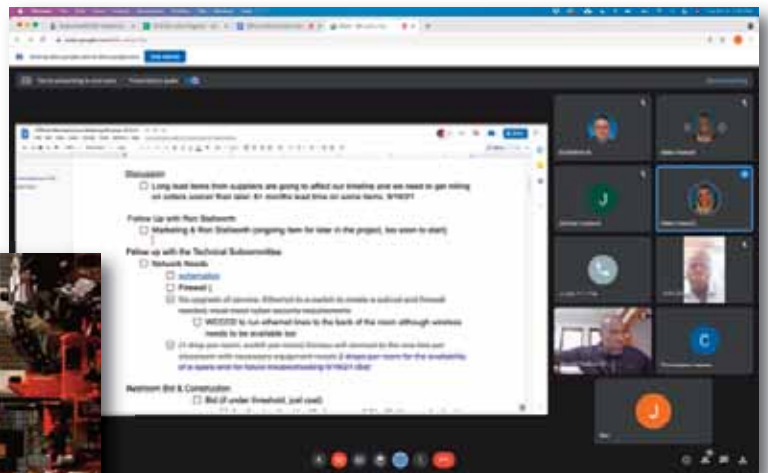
Discussion

Long lead items from suppliers are going to affect our timeline and we need to get rolling on orders sooner than later. 6+ months lead time on some items. WHEP!

Follow Up with Ron Stallworth

Marketing & Ron Stallworth (ongoing item for later in the project, too soon to start)

Follow up with the Technical Subcommittee

Network Needs

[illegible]

Firewall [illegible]

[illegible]

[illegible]

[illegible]

Restroom Bid & Construction

Bid (if under threshold, just cost)

J

J

C